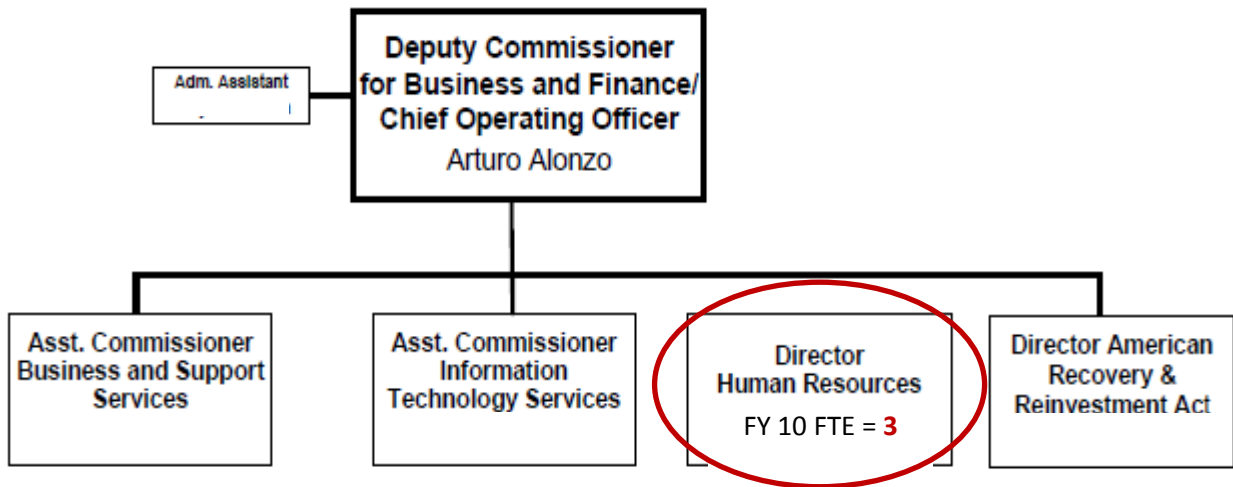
Adm. Assistant

Deputy Commissioner for Business and Finance/ Chief Operating Officer
Arturo Alonzo

Asst. Commissioner Business and Support Services

Asst. Commissioner Information Technology Services

Director Human Resources
FY 10 FTE = 3

Director American Recovery & Reinvestment Act